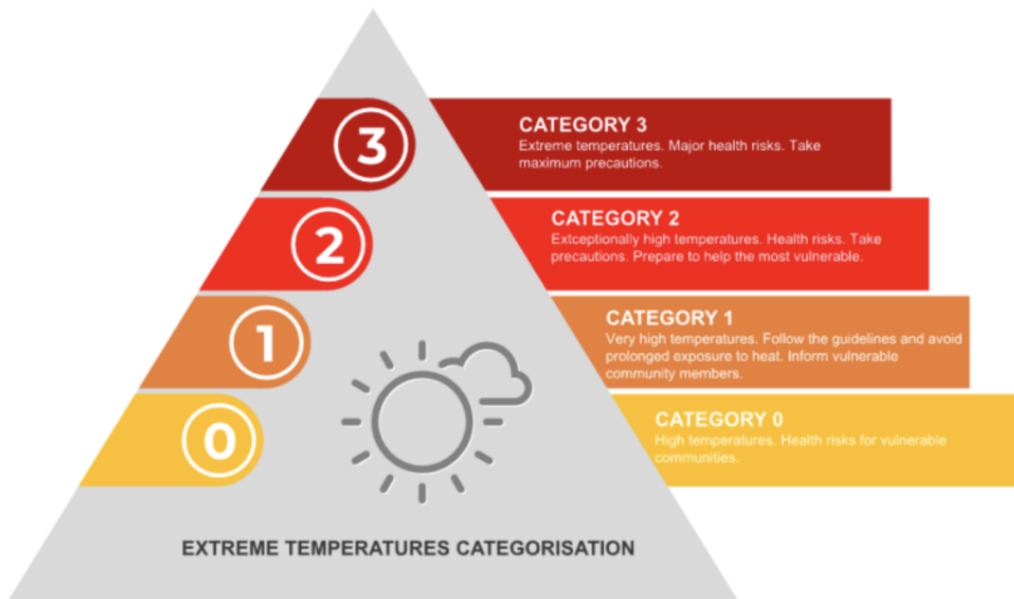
3

CATEGORY 3
Extreme temperatures. Major health risks. Take maximum precautions.

2

CATEGORY 2
Extceptionally high temperatures. Health risks. Take precautions. Prepare to help the most vulnerable.

1

CATEGORY 1
Very high temperatures. Follow the guidelines and avoid prolonged exposure to heat. Inform vulnerable community members.

0

CATEGORY 0
High temperatures. Health risks for vulnerable communities.

EXTREME TEMPERATURES CATEGORISATION